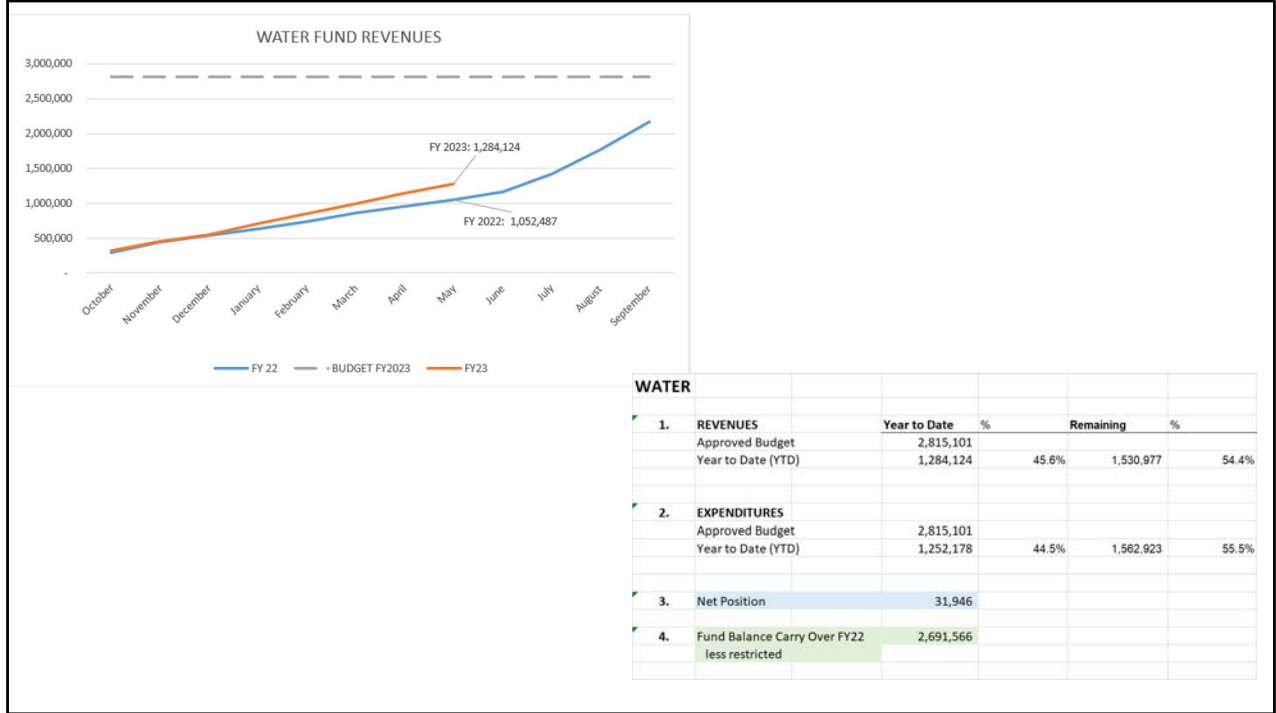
WATER FUND REVENUES

3,000,000
2,500,000
2,000,000
1,500,000
1,000,000
500,000
-

FY 2023: 1,284,124
FY 2022: 1,052,487

October November December January February March April May June July August September

FY 22 BUDGET FY2023 FY23

WATER

| | | | | | |
|---|---|---|---|---|---|
| 1. | REVENUES | Year to Date | % | Remaining | % |
| | Approved Budget | 2,815,101 | | | |
| | Year to Date (YTD) | 1,284,124 | 45.6% | 1,530,977 | 54.4% |
| 2. | EXPENDITURES | | | | |
| | Approved Budget | 2,815,101 | | | |
| | Year to Date (YTD) | 1,252,178 | 44.5% | 1,562,923 | 55.5% |
| 3. | Net Position | 31,946 | | | |
| 4. | Fund Balance Carry Over FY22 less restricted | 2,691,566 | | | |